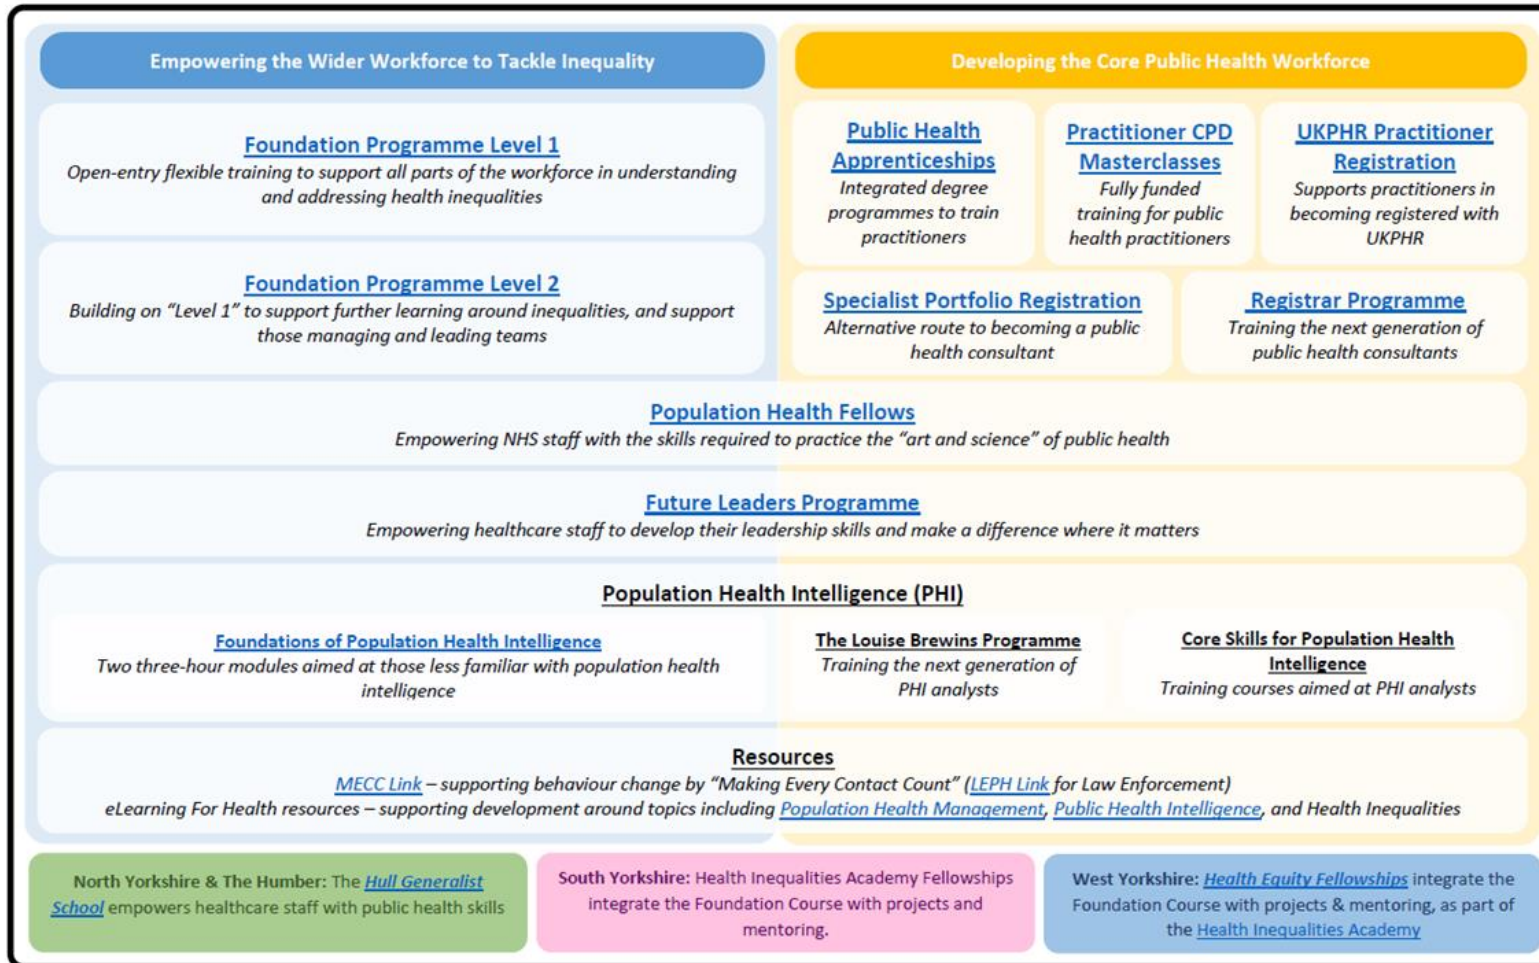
Empowering the Wider Workforce to Tackle Inequality

Developing the Core Public Health Workforce

Foundation Programme Level 1
Open-entry flexible training to support all parts of the workforce in understanding and addressing health inequalities

Foundation Programme Level 2
Building on "Level 1" to support further learning around inequalities, and support those managing and leading teams

Public Health Apprenticeships
Integrated degree programmes to train practitioners

Practitioner CPD Masterclasses
Fully funded training for public health practitioners

UKPHR Practitioner Registration
Supports practitioners in becoming registered with UKPHR

Specialist Portfolio Registration
Alternative route to becoming a public health consultant

Registrar Programme
Training the next generation of public health consultants

Population Health Fellows
Empowering NHS staff with the skills required to practice the "art and science" of public health

Future Leaders Programme
Empowering healthcare staff to develop their leadership skills and make a difference where it matters

Population Health Intelligence (PHI)

Foundations of Population Health Intelligence
Two three-hour modules aimed at those less familiar with population health intelligence

The Louise Brewins Programme
Training the next generation of PHI analysts

Core Skills for Population Health Intelligence
Training courses aimed at PHI analysts

Resources
MECC Link – supporting behaviour change by "Making Every Contact Count" (LEPH Link for Law Enforcement)
eLearning For Health resources – supporting development around topics including Population Health Management, Public Health Intelligence, and Health Inequalities

North Yorkshire & The Humber: The Hull Generalist School empowers healthcare staff with public health skills

South Yorkshire: Health Inequalities Academy Fellowships integrate the Foundation Course with projects and mentoring.

West Yorkshire: Health Equity Fellowships integrate the Foundation Course with projects & mentoring, as part of the Health Inequalities Academy